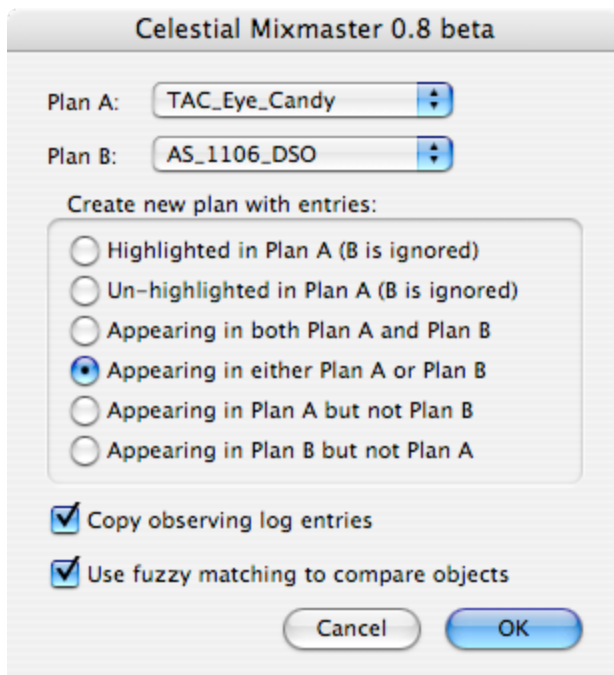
Celestial Mixmaster 0.8 beta

Plan A: TAC_Eye_Candy

Plan B: AS_1106_DSO

Create new plan with entries:

Highlighted in Plan A (B is ignored)

Un-highlighted in Plan A (B is ignored)

Appearing in both Plan A and Plan B

Appearing in either Plan A or Plan B

Appearing in Plan A but not Plan B

Appearing in Plan B but not Plan A

Copy observing log entries

Use fuzzy matching to compare objects

Cancel

OK